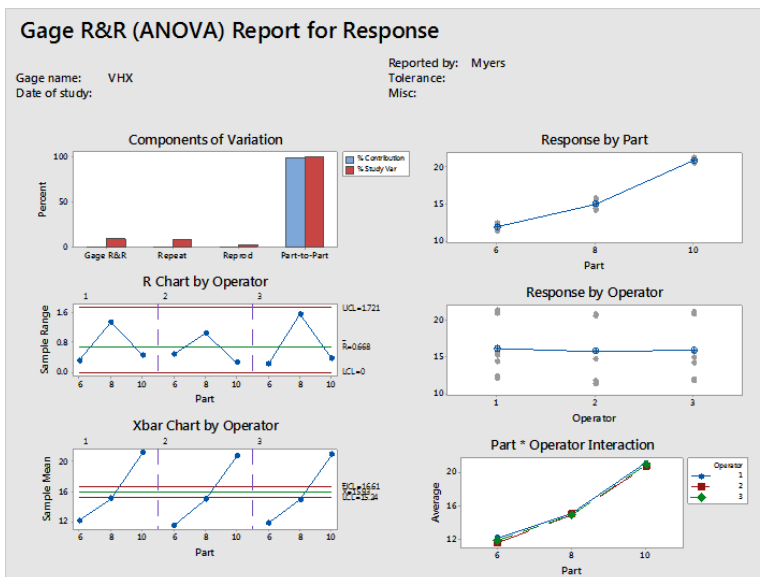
Gage R&R (ANOVA) Report for Response

Gage name: VHX
Date of study:

Reported by: Myers
Tolerance:
Misc:

Components of Variation

100
50
0
Percent

% Contribution
% Study Var

Gage R&R Repeat Reprod Part-to-Part

Response by Part

20
15
10

6 8 10
Part

R Chart by Operator

1 2 3

1.6
0.8
0.0
Sample Range

UCL=1.721
$\bar{R}$=0.668
LCL=0

6 8 10 6 8 10 6 8 10
Part

Response by Operator

20
15
10

1 2 3
Operator

Xbar Chart by Operator

1 2 3

20
16
12
Sample Mean

UCL=16.61
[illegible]
LCL=15.24

6 8 10 6 8 10 6 8 10
Part

Part * Operator Interaction

20
16
12
Average

6 8 10
Part

Operator
1
2
3